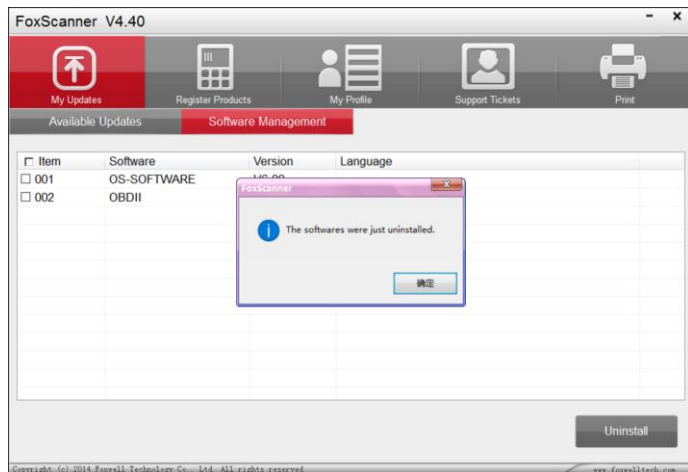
FoxScanner V4.40

- ×

My Updates
Register Products
My Profile
Support Tickets
Print

Available Updates
Software Management

| Item | Software | Version | Language |
|---|---|---|---|
| 001 | OS-SOFTWARE | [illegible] | |
| 002 | OBDII | | |

FoxScanner
×
The softwares were just uninstalled.
确定

Uninstall

Copyright (c) 2014 Foxwell Technology Co., Ltd. All rights reserved
www.foxwelltech.com